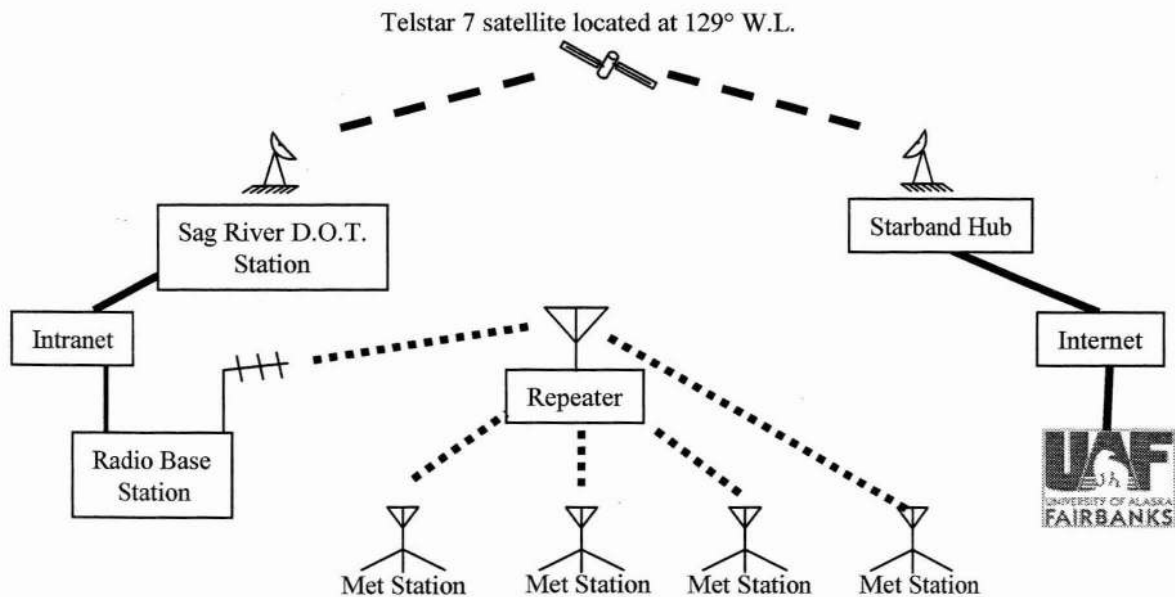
Telstar 7 satellite located at 129° W.L.

Sag River D.O.T. Station

Starband Hub

Intranet

Internet

Repeater

Radio Base Station

UAF
UNIVERSITY OF ALASKA
FAIRBANKS

Met Station

Met Station

Met Station

Met Station